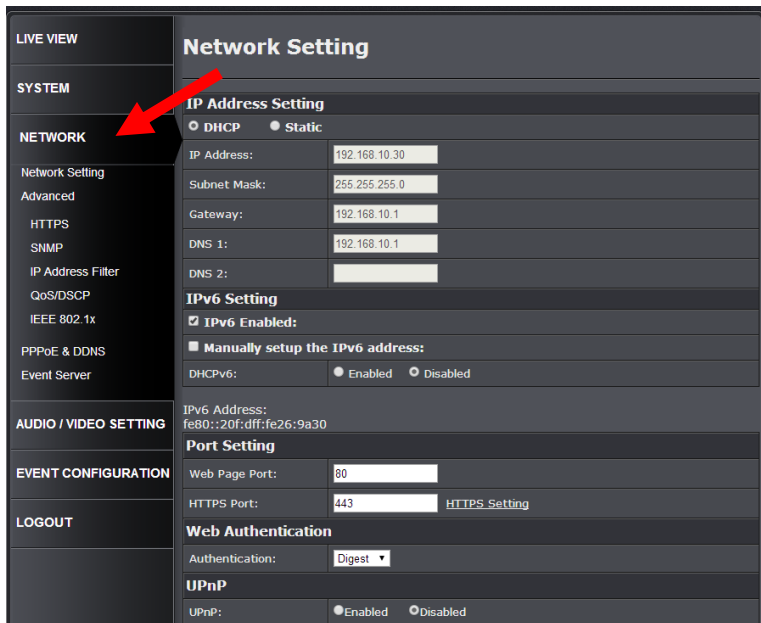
LIVE VIEW
SYSTEM
NETWORK
Network Setting
Advanced
HTTPS
SNMP
IP Address Filter
QoS/DSCP
IEEE 802.1x
PPPoE & DDNS
Event Server
AUDIO / VIDEO SETTING
EVENT CONFIGURATION
LOGOUT

Network Setting

IP Address Setting
DHCP Static

| | |
|---|---|
| IP Address: | 192.168.10.30 |
| Subnet Mask: | 255.255.255.0 |
| Gateway: | 192.168.10.1 |
| DNS 1: | 192.168.10.1 |
| DNS 2: | |

IPv6 Setting
IPv6 Enabled:
Manually setup the IPv6 address:
DHCPv6: Enabled Disabled

IPv6 Address:
fe80::20f:dff:fe26:9a30

Port Setting

| | | |
|---|---|---|
| Web Page Port: | 80 | |
| HTTPS Port: | 443 | HTTPS Setting |

Web Authentication
Authentication: Digest

UPnP
UPnP: Enabled Disabled